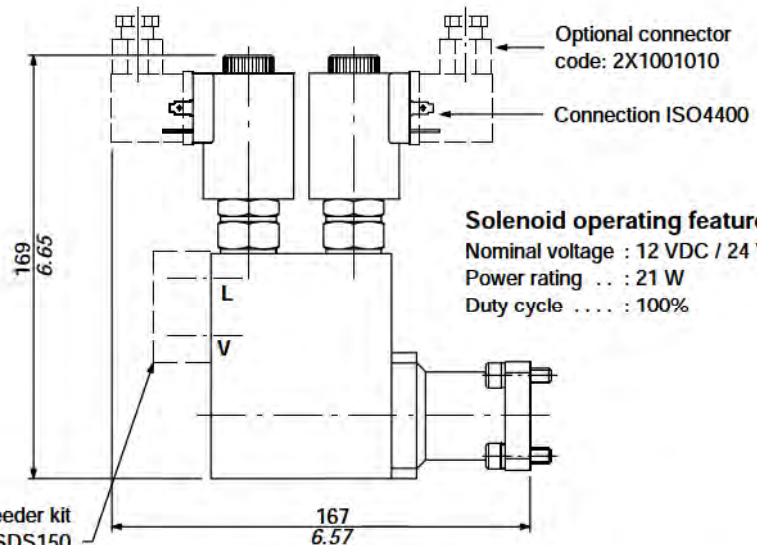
Optional connector code: 2X1001010

Connection ISO4400

Solenoid operating featur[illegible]
Nominal voltage : 12 VDC / 24 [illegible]
Power rating . . : 21 W
Duty cycle . . . . : 100%

169
6.65

L
V

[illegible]eeder kit
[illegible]SDS150

167
6.57